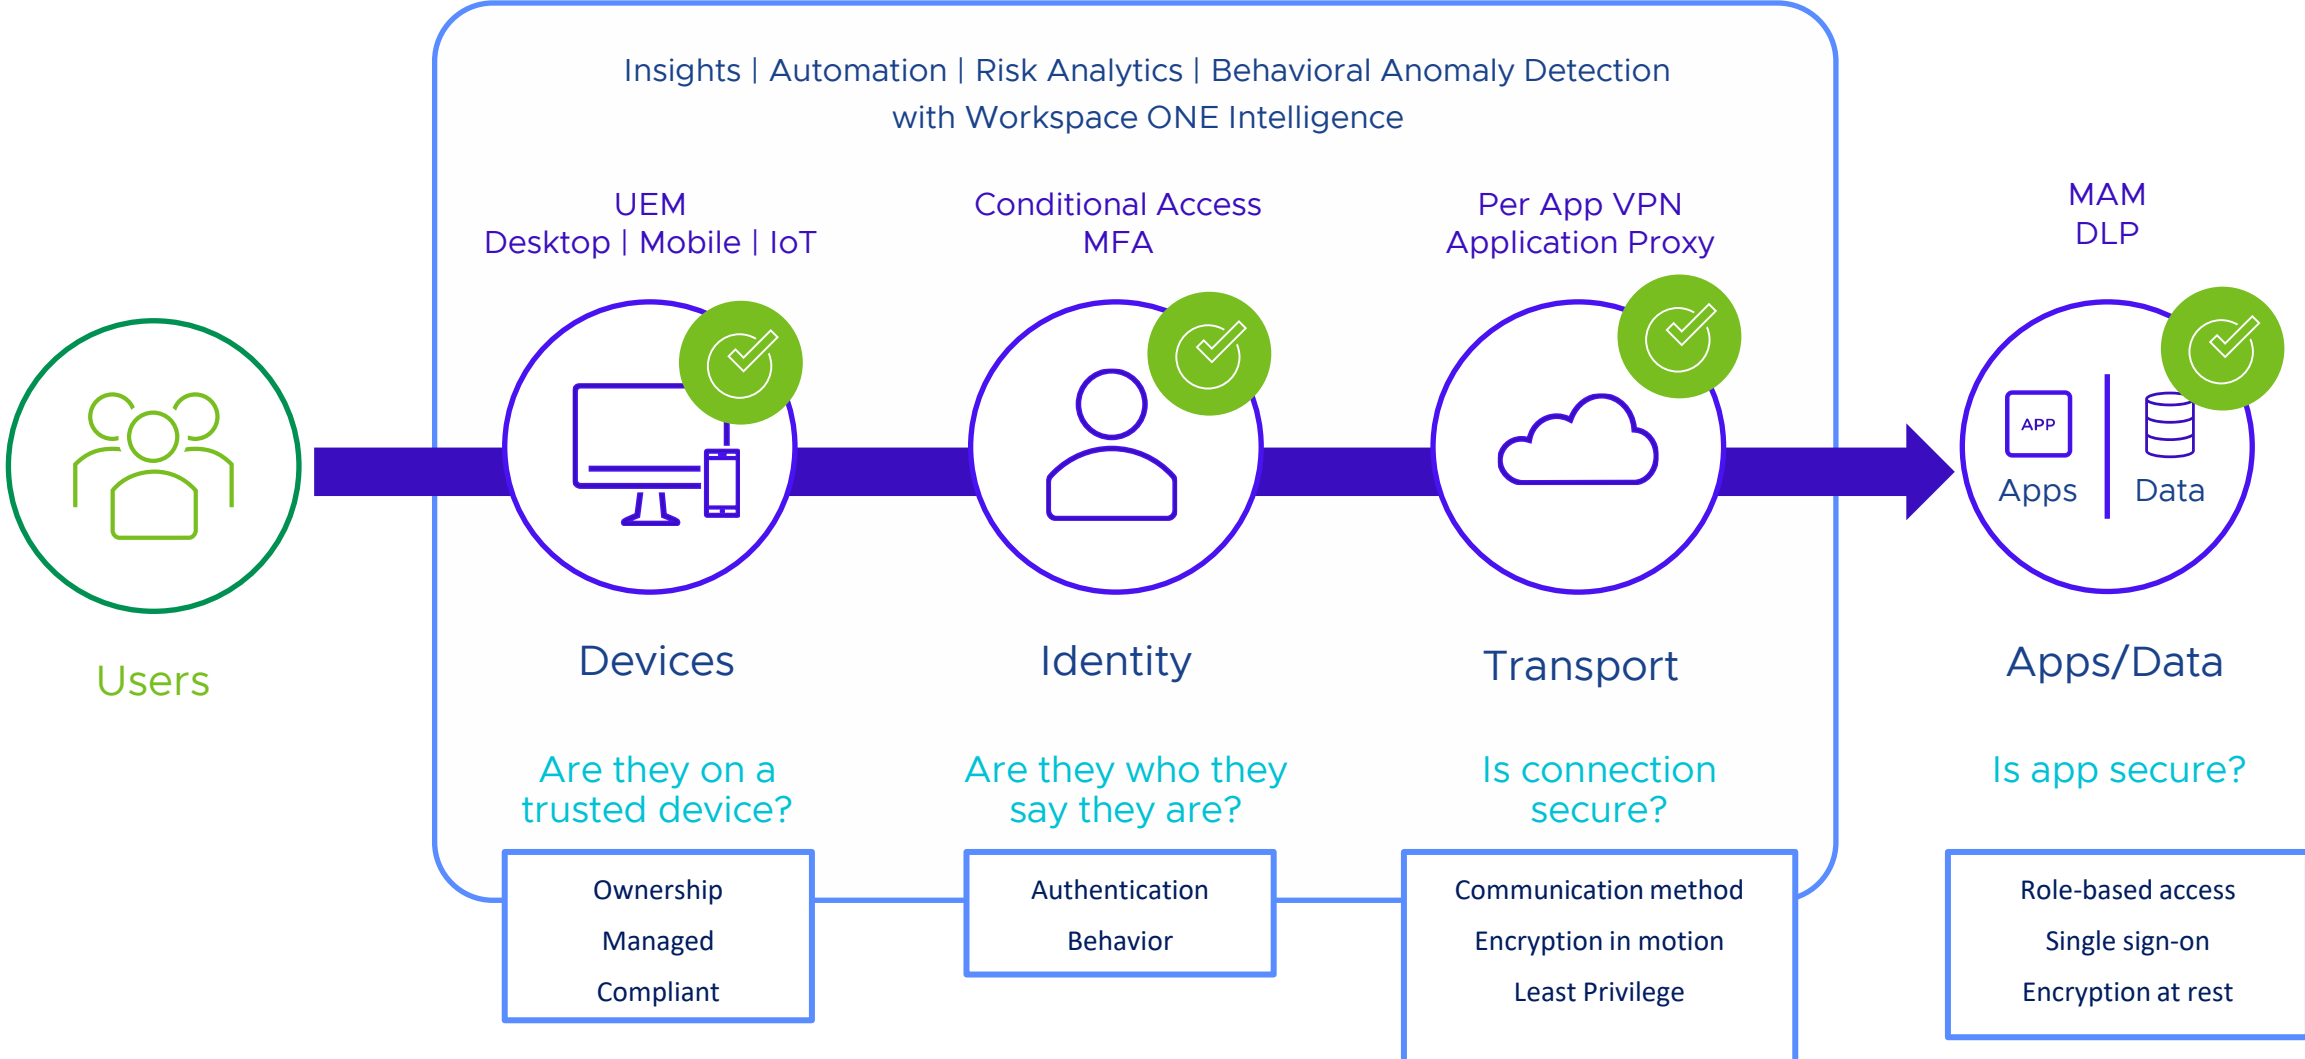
Insights | Automation | Risk Analytics | Behavioral Anomaly Detection with Workspace ONE Intelligence

UEM
Desktop | Mobile | IoT

Conditional Access
MFA

Per App VPN
Application Proxy

MAM
DLP

APP
Apps
Data

Users

Devices

Identity

Transport

Apps/Data

Are they on a trusted device?

Are they who they say they are?

Is connection secure?

Is app secure?

Ownership
Managed
Compliant

Authentication
Behavior

Communication method
Encryption in motion
Least Privilege

Role-based access
Single sign-on
Encryption at rest